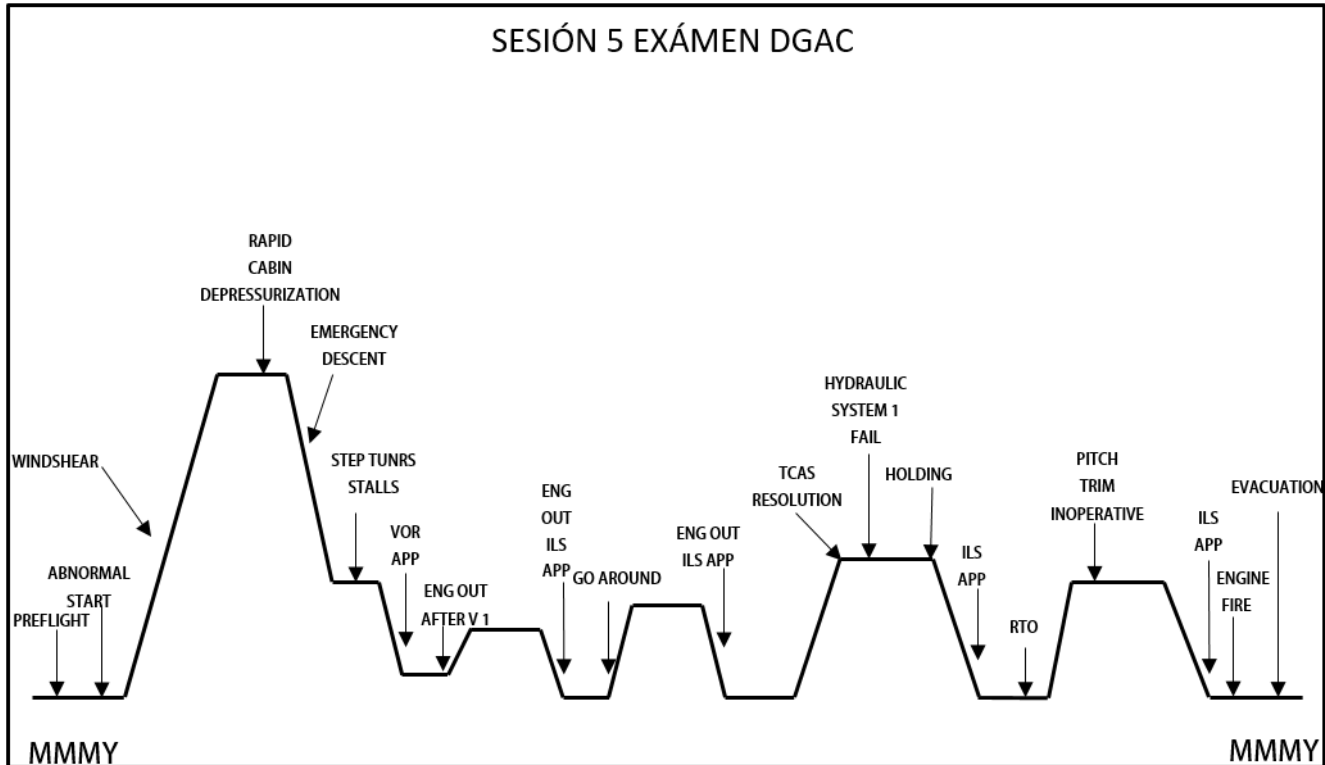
SESIÓN 5 EXÁMEN DGAC

PREFLIGHT

ABNORMAL START

WINDSHEAR

RAPID CABIN DEPRESSURIZATION

EMERGENCY DESCENT

STEP TUNRS STALLS

VOR APP

ENG OUT AFTER V 1

ENG OUT ILS APP

GO AROUND

ENG OUT ILS APP

TCAS RESOLUTION

HYDRAULIC SYSTEM 1 FAIL

HOLDING

ILS APP

RTO

PITCH TRIM INOPERATIVE

ILS APP

ENGINE FIRE

EVACUATION

MMMY

MMMY